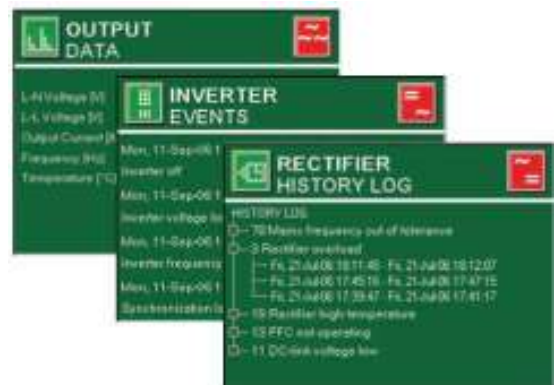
OUTPUT
DATA

L-N Voltage [V]
L-L Voltage [V]
Output Current [A]
Frequency [Hz]
Temperature [°C]

INVERTER
EVENTS

Mon, 11-Sep-06 1
Inverter off
Mon, 11-Sep-06 1
Inverter voltage lo
Mon, 11-Sep-06 1
Inverter frequenc
Mon, 11-Sep-06 1
Synchronization lo

RECTIFIER
HISTORY LOG

HISTORY LOG
70 Mains frequency out of tolerance
3 Rectifier overload
Fr, 21-Jul-06 18:11:45 - Fr, 21-Jul-06 18:12:07
Fr, 21-Jul-06 17:45:15 - Fr, 21-Jul-06 17:47:15
Fr, 21-Jul-06 17:39:47 - Fr, 21-Jul-06 17:41:17
19 Rectifier high temperature
13 PFC not operating
11 DC-link voltage low